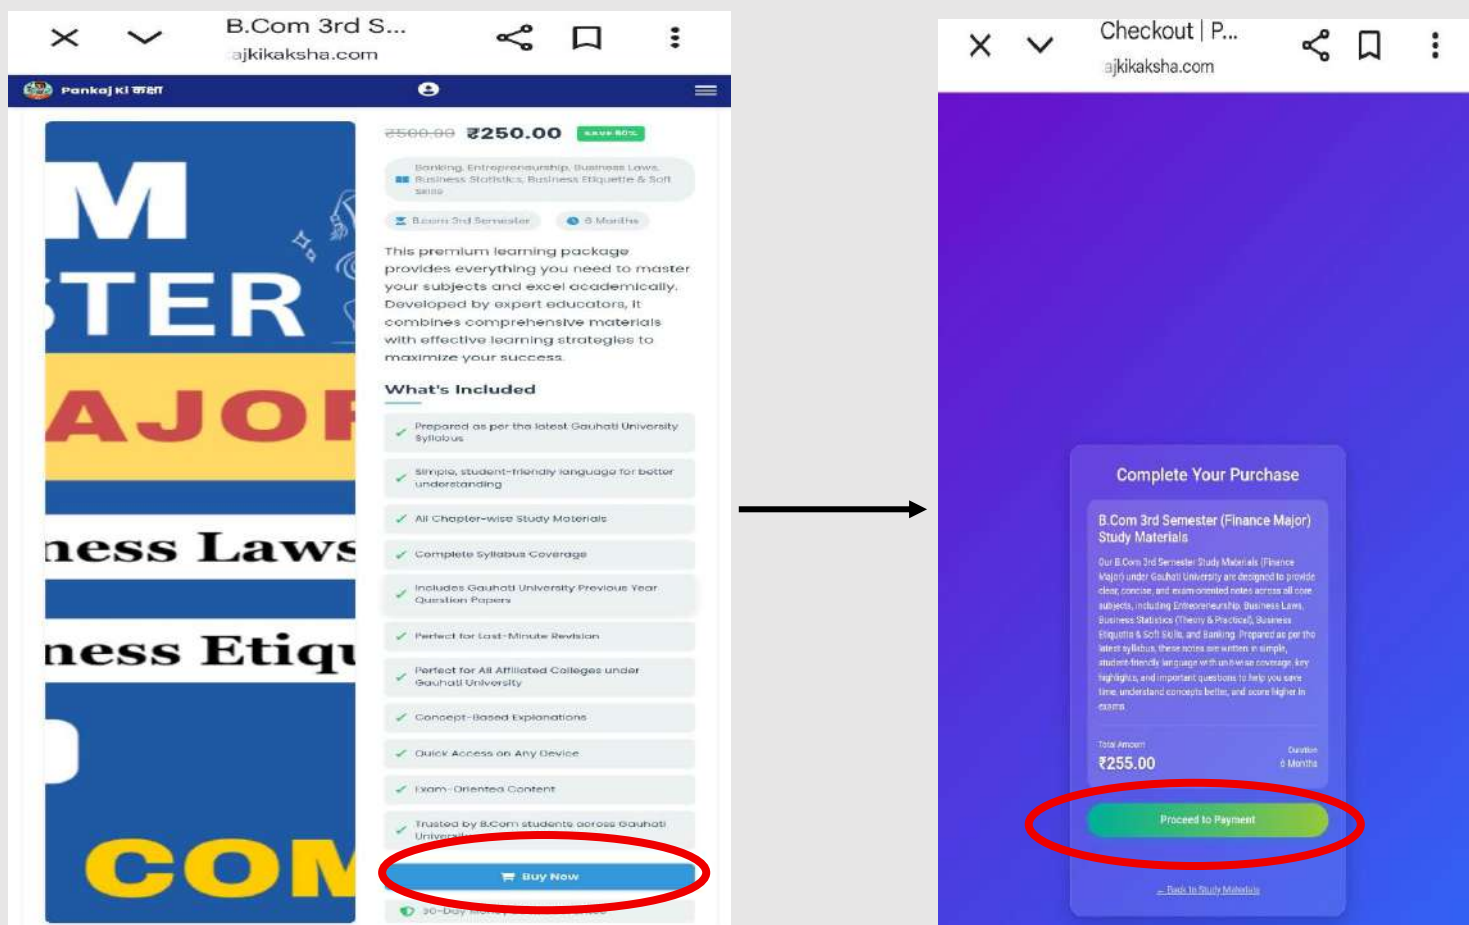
B.Com 3rd S...
ajkikaksha.com

Pankaj Ki कक्षा

M
TER
AJOR
ness Laws
ness Etiqu
COM

₹500.00 ₹250.00 SAVE 50%

Banking, Entrepreneurship, Business Laws, Business Statistics, Business Etiquette & Soft Skills

B.com 3rd Semester 6 Months

This premium learning package provides everything you need to master your subjects and excel academically. Developed by expert educators, it combines comprehensive materials with effective learning strategies to maximize your success.

What's Included

✓ Prepared as per the latest Gauhati University Syllabus
✓ Simple, student-friendly language for better understanding
✓ All Chapter-wise Study Materials
✓ Complete Syllabus Coverage
✓ Includes Gauhati University Previous Year Question Papers
✓ Perfect for Last-Minute Revision
✓ Perfect for All Affiliated Colleges under Gauhati University
✓ Concept-Based Explanations
✓ Quick Access on Any Device
✓ Exam-Oriented Content
✓ Trusted by B.Com students across Gauhati Univers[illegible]

Buy Now

30-Day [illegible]

Checkout | P...
ajkikaksha.com

Complete Your Purchase

B.Com 3rd Semester (Finance Major) Study Materials

Our B.Com 3rd Semester Study Materials (Finance Major) under Gauhati University are designed to provide clear, concise, and exam-oriented notes across all core subjects, including Entrepreneurship, Business Laws, Business Statistics (Theory & Practical), Business Etiquette & Soft Skills, and Banking. Prepared as per the latest syllabus, these notes are written in simple, student-friendly language with unit-wise coverage, key highlights, and important questions to help you save time, understand concepts better, and score higher in exams.

Total Amount
₹255.00

Duration
6 Months

Proceed to Payment

← Back to Study Materials